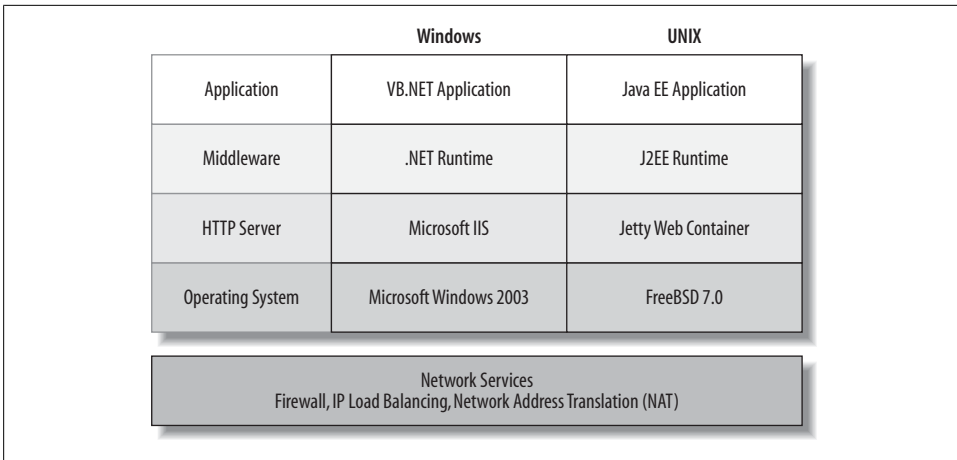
| | Windows | UNIX |
|---|---|---|
| Application | VB.NET Application | Java EE Application |
| Middleware | .NET Runtime | J2EE Runtime |
| HTTP Server | Microsoft IIS | Jetty Web Container |
| Operating System | Microsoft Windows 2003 | FreeBSD 7.0 |

Network Services
Firewall, IP Load Balancing, Network Address Translation (NAT)